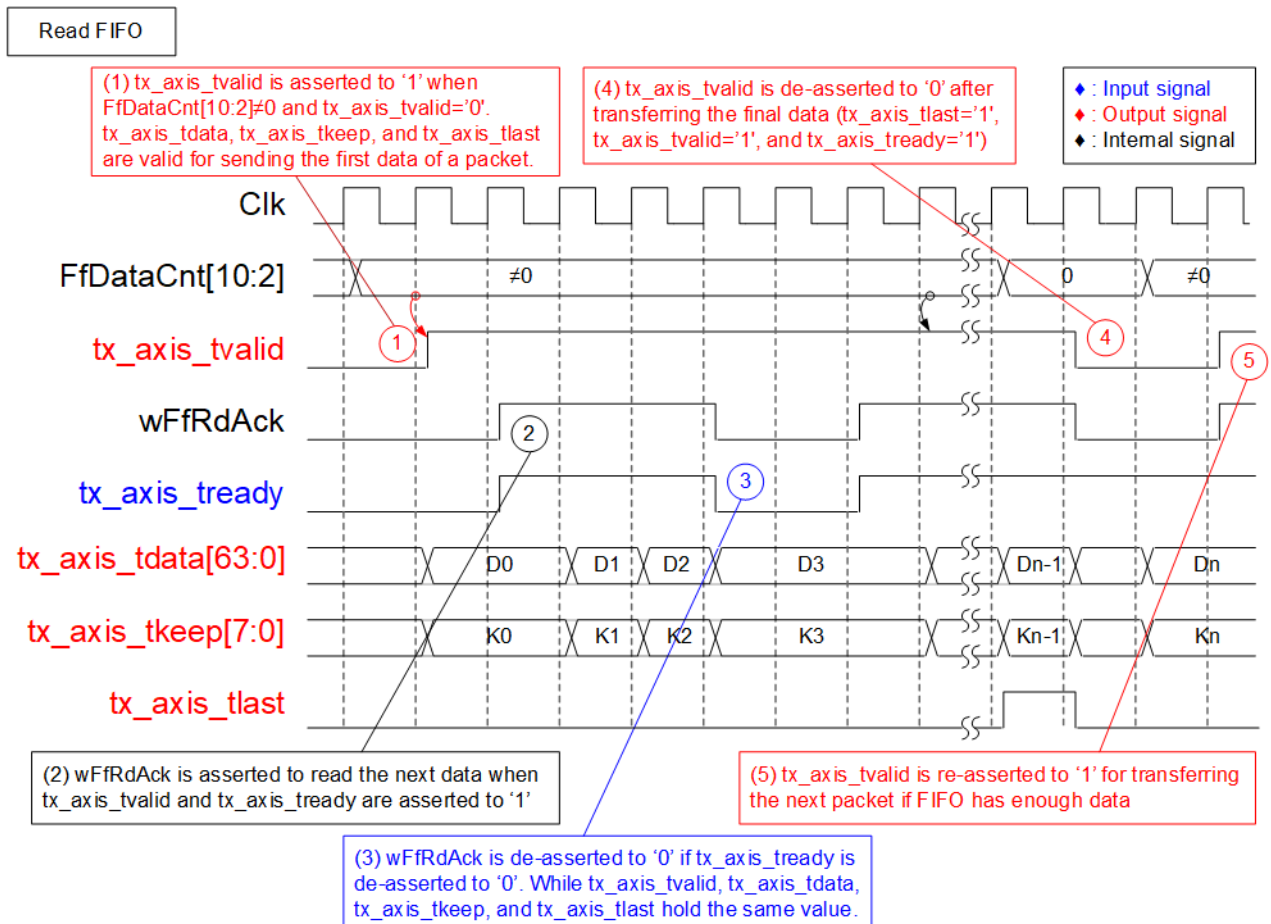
Read FIFO

(1) tx_axis_tvalid is asserted to '1' when FfDataCnt[10:2]≠0 and tx_axis_tvalid='0'. tx_axis_tdata, tx_axis_tkeep, and tx_axis_tlast are valid for sending the first data of a packet.

(4) tx_axis_tvalid is de-asserted to '0' after transferring the final data (tx_axis_tlast='1', tx_axis_tvalid='1', and tx_axis_tready='1')

♦ : Input signal
♦ : Output signal
♦ : Internal signal

Clk

FfDataCnt[10:2]

≠0

0

≠0

tx_axis_tvalid

1

4

5

wFfRdAck

2

tx_axis_tready

3

tx_axis_tdata[63:0]

D0

D1

D2

D3

Dn-1

Dn

tx_axis_tkeep[7:0]

K0

K1

K2

K3

Kn-1

Kn

tx_axis_tlast

(2) wFfRdAck is asserted to read the next data when tx_axis_tvalid and tx_axis_tready are asserted to '1'

(5) tx_axis_tvalid is re-asserted to '1' for transferring the next packet if FIFO has enough data

(3) wFfRdAck is de-asserted to '0' if tx_axis_tready is de-asserted to '0'. While tx_axis_tvalid, tx_axis_tdata, tx_axis_tkeep, and tx_axis_tlast hold the same value.